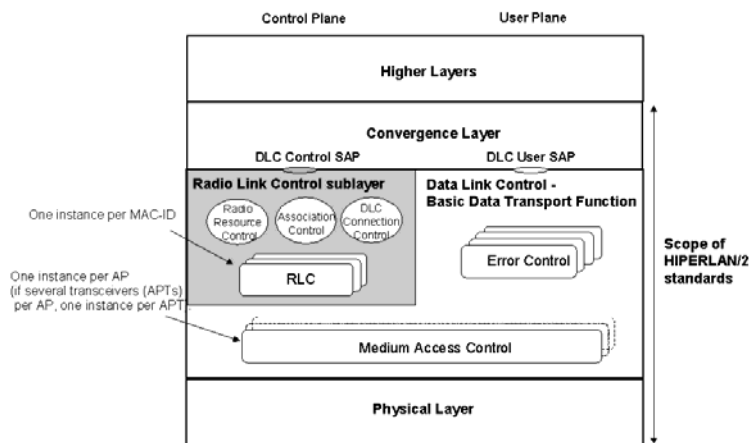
Control Plane

User Plane

Higher Layers

Convergence Layer

DLC Control SAP

DLC User SAP

Radio Link Control sublayer

Data Link Control - Basic Data Transport Function

One instance per MAC-ID

Radio Resource Control

Association Control

DLC Connection Control

Error Control

RLC

Scope of HIPERLAN/2 standards

One instance per AP (if several transceivers (APTs) per AP, one instance per APT

Medium Access Control

Physical Layer